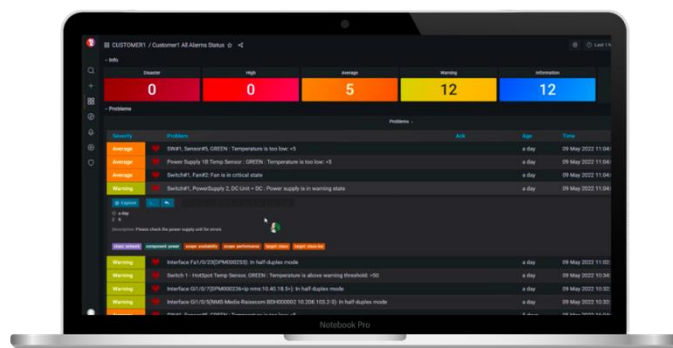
CUSTOMER1 / Customer1 All Alarms Status

Last 1

Info

| Disaster | High | Average | Warning | Information |
|---|---|---|---|---|
| 0 | 0 | 5 | 12 | 12 |

Problems

Problems

| Severity | Problem | Ack | Age | Time |
|---|---|---|---|---|
| Average | SW#1, Sensor#5, GREEN : Temperature is too low: <5 | | a day | 09 May 2022 11:04 |
| Average | Power Supply 1B Temp Sensor : GREEN : Temperature is too low: <5 | | a day | 09 May 2022 11:04 |
| Average | Switch#1, Fan#2: Fan is in critical state | | a day | 09 May 2022 11:04 |
| Warning | Switch#1, PowerSupply 2, DC Unit + DC : Power supply is in warning state | | a day | 09 May 2022 11:04 |

Explore

a day

Description: Please check the power supply unit for errors

class: network component: power scope: availability scope: performance target: cisco target: cisco-ios

| Severity | Problem | Ack | Age | Time |
|---|---|---|---|---|
| Warning | Interface Fa1/0/29([OPM000259]): In half-duplex mode | | a day | 09 May 2022 11:0 |
| Warning | Switch 1 - HotSpot Temp Sensor, GREEN : Temperature is above warning threshold: >50 | | a day | 09 May 2022 10:34 |
| Warning | Interface Gi1/0/7([OPM000239<ip nms:10.40.18.5>]): In half-duplex mode | | a day | 09 May 2022 10:3 |
| Warning | Interface Gi1/0/5(NMS-Medis-Raiseroom BD4000002 10.208.103.3 0): In half-duplex mode | | a day | 09 May 2022 10:3 |

Notebook Pro